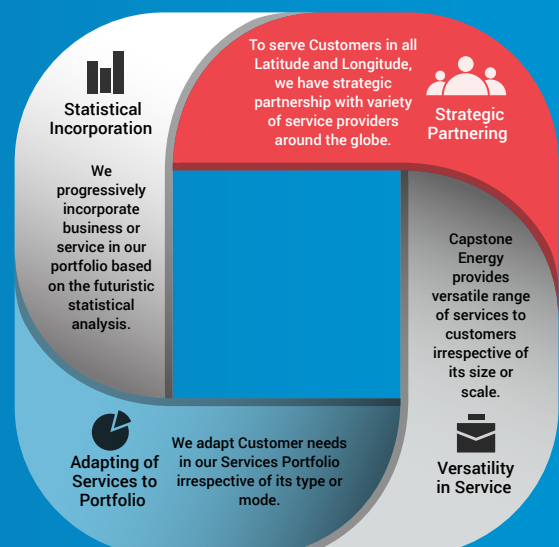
Statistical Incorporation

We progressively incorporate business or service in our portfolio based on the futuristic statistical analysis.

To serve Customers in all Latitude and Longitude, we have strategic partnership with variety of service providers around the globe.

Strategic Partnering

Capstone Energy provides versatile range of services to customers irrespective of its size or scale.

Versatility in Service

We adapt Customer needs in our Services Portfolio irrespective of its type or mode.

Adapting of Services to Portfolio